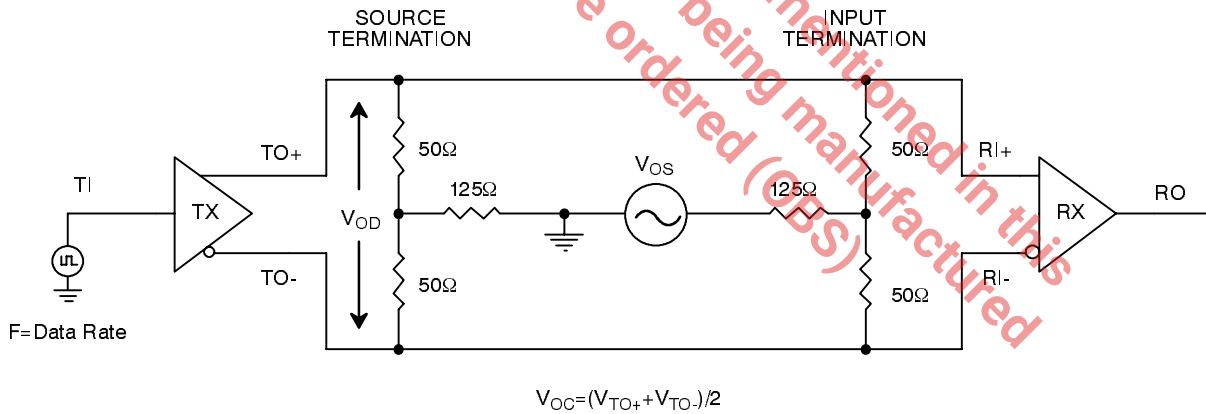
SOURCE TERMINATION

INPUT TERMINATION

e ordered (GBS)

being manufactured

mentioned in this

TI

TX

TO+

TO-

F=Data Rate

$V_{OD}$

50Ω

50Ω

125Ω

$V_{OS}$

125Ω

50Ω

50Ω

RI+

RI-

RX

RO

$V_{OC}=(V_{TO+}+V_{TO-})/2$